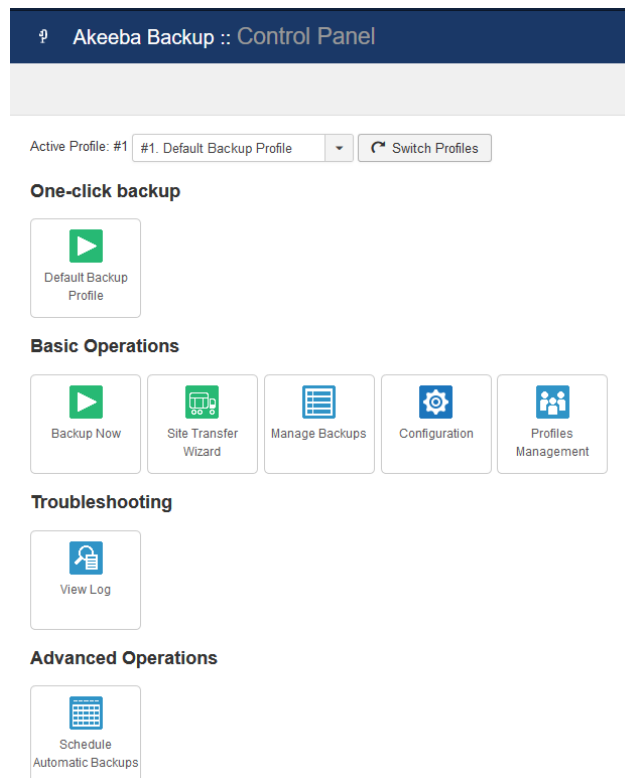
Akeeba Backup :: Control Panel

Active Profile: #1 #1. Default Backup Profile Switch Profiles

One-click backup

Default Backup Profile

Basic Operations

Backup Now

Site Transfer Wizard

Manage Backups

Configuration

Profiles Management

Troubleshooting

View Log

Advanced Operations

Schedule Automatic Backups